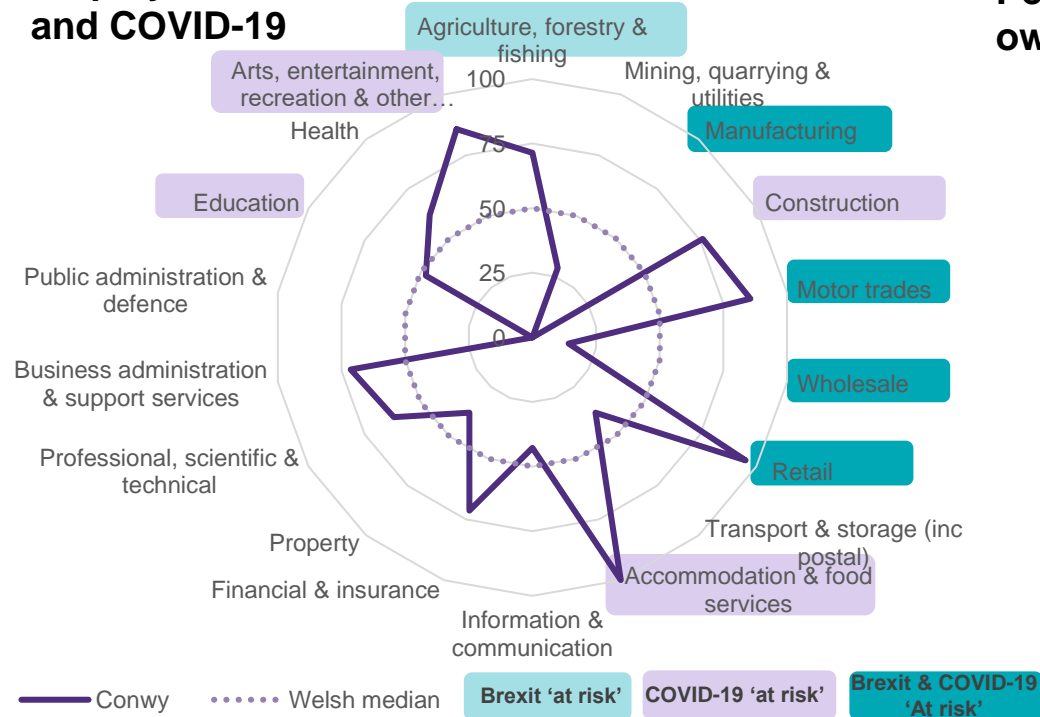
and COVID-19

Agriculture, forestry & fishing
Mining, quarrying & utilities
Manufacturing
Construction
Motor trades
Wholesale
Retail
Transport & storage (inc postal)
Accommodation & food services
Information & communication
Financial & insurance
Property
Professional, scientific & technical
Business administration & support services
Public administration & defence
Education
Health
Arts, entertainment, recreation & other…

100
75
50
25
0

Conwy
Welsh median
Brexit 'at risk'
COVID-19 'at risk'
Brexit & COVID-19 'At risk'

po
ow